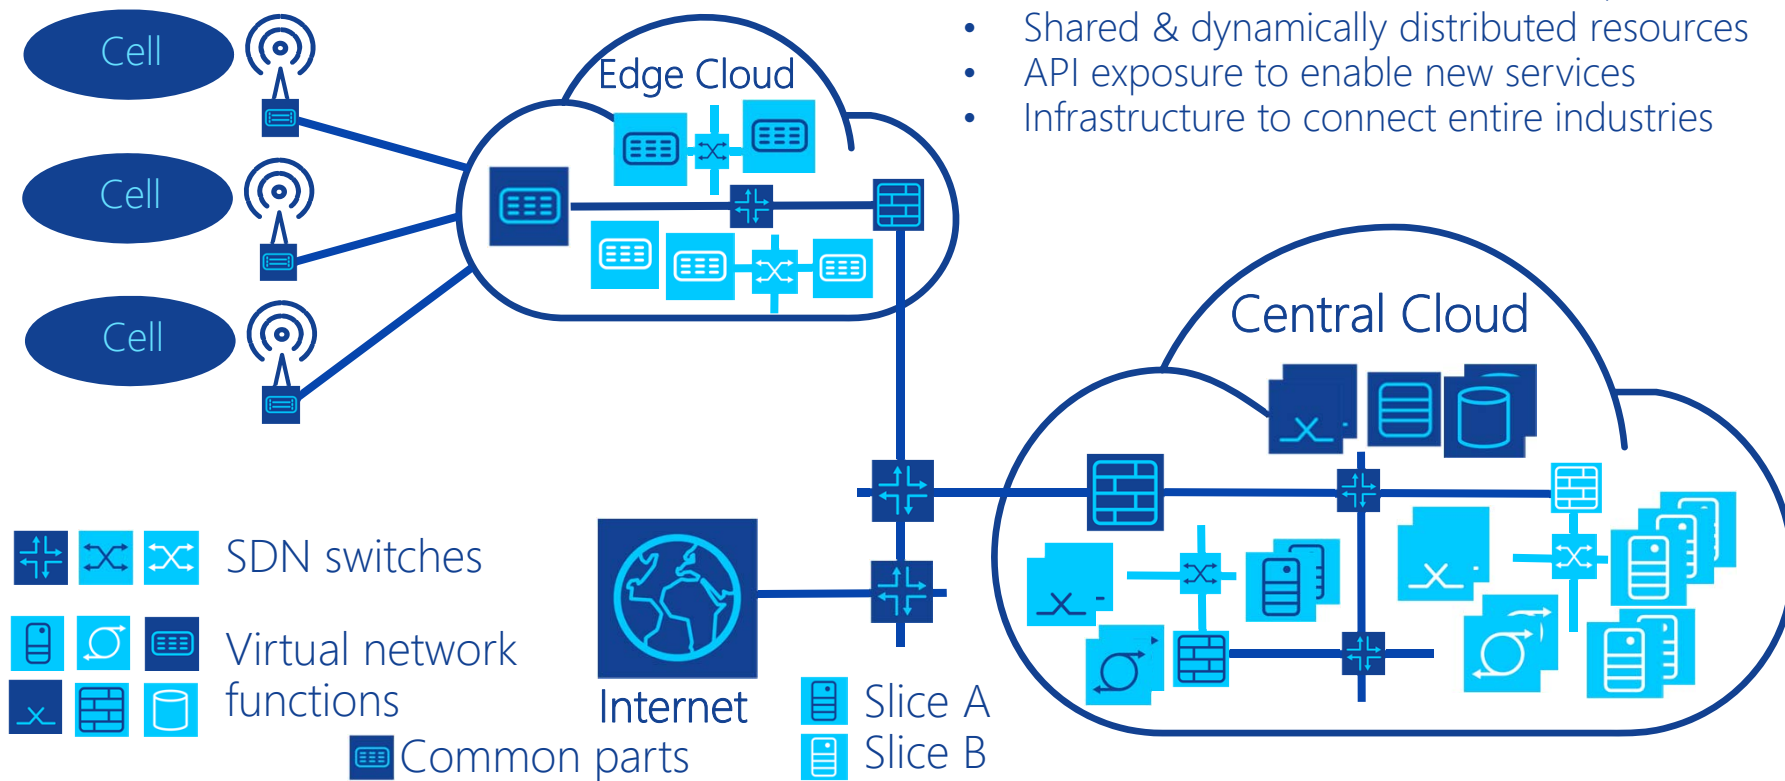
Cell

Cell

Cell

Edge Cloud

• Shared & dynamically distributed resources
• API exposure to enable new services
• Infrastructure to connect entire industries

Central Cloud

SDN switches

Virtual network functions

Internet

Slice A

Slice B

Common parts